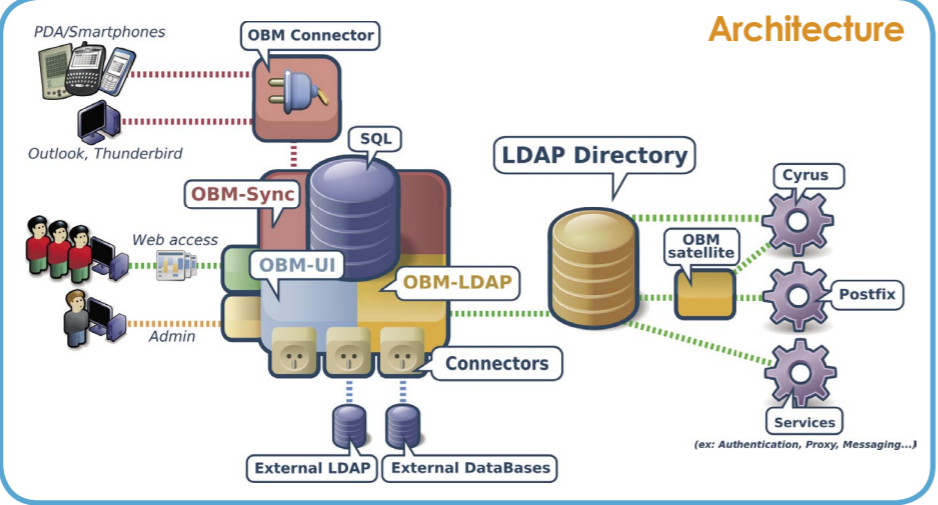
Architecture

PDA/Smartphones

OBM Connector

Outlook, Thunderbird

SQL

OBM-Sync

Web access

OBM-UI

OBM-LDAP

Admin

Connectors

External LDAP

External DataBases

LDAP Directory

OBM satellite

Cyrus

Postfix

Services

(ex: Authentication, Proxy, Messaging...)